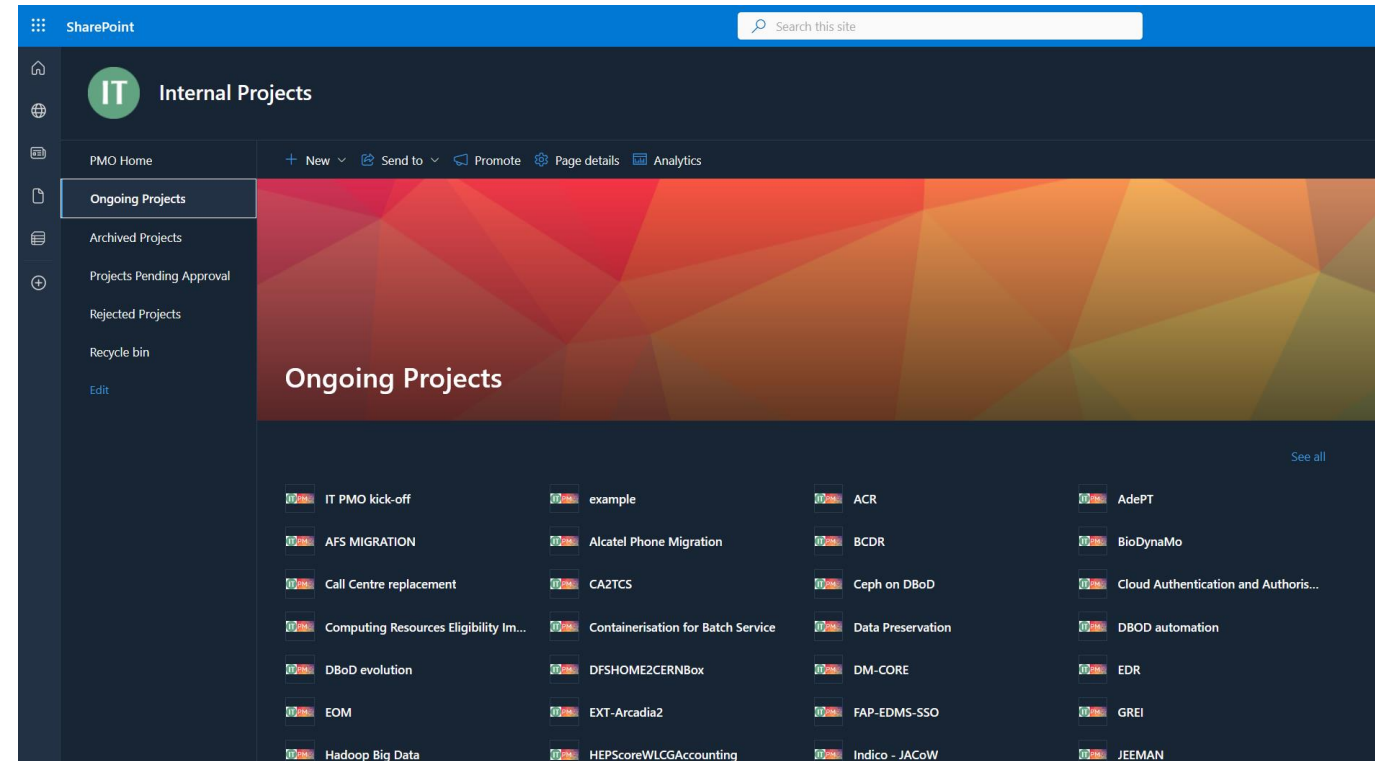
SharePoint

Search this site

IT

Internal Projects

PMO Home
Ongoing Projects
Archived Projects
Projects Pending Approval
Rejected Projects
Recycle bin
Edit

New Send to Promote Page details Analytics

Ongoing Projects

See all

IT PMO kick-off
example
ACR
AdePT
AFS MIGRATION
Alcatel Phone Migration
BCDR
BioDynaMo
Call Centre replacement
CA2TCS
Ceph on DBoD
Cloud Authentication and Authoris...
Computing Resources Eligibility Im...
Containerisation for Batch Service
Data Preservation
DBOD automation
DBoD evolution
DFSHOME2CERNBox
DM-CORE
EDR
EOM
EXT-Arcadia2
FAP-EDMS-SSO
GREI
Hadoop Big Data
HEPScoreWLCGAccounting
Indico - JACoW
JEEMAN